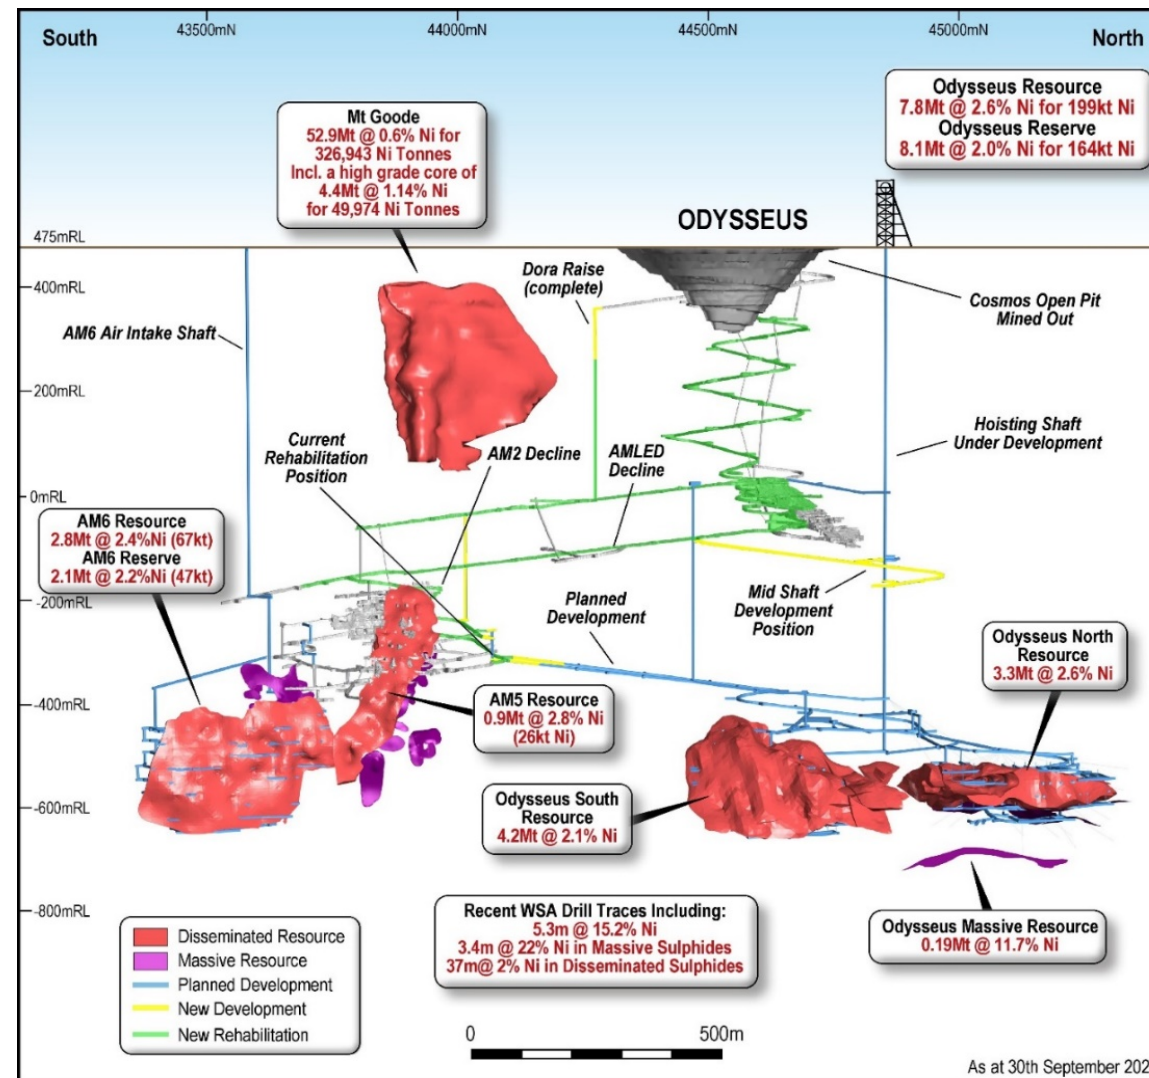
South 43500mN 44000mN 44500mN 45000mN North

Odysseus Resource
7.8Mt @ 2.6% Ni for 199kt Ni
Odysseus Reserve
8.1Mt @ 2.0% Ni for 164kt Ni

Mt Goode
52.9Mt @ 0.6% Ni for 326,943 Ni Tonnes
Incl. a high grade core of 4.4Mt @ 1.14% Ni for 49,974 Ni Tonnes

ODYSSEUS

475mRL

400mRL

200mRL

0mRL

-200mRL

-400mRL

-600mRL

-800mRL

Dora Raise (complete)

Cosmos Open Pit Mined Out

AM6 Air Intake Shaft

Hoisting Shaft Under Development

Current Rehabilitation Position

AM2 Decline

AMLED Decline

AM6 Resource
2.8Mt @ 2.4%Ni (67kt)
AM6 Reserve
2.1Mt @ 2.2%Ni (47kt)

Mid Shaft Development Position

Planned Development

Odysseus North Resource
3.3Mt @ 2.6% Ni

AM5 Resource
0.9Mt @ 2.8% Ni
(26kt Ni)

Odysseus South Resource
4.2Mt @ 2.1% Ni

Recent WSA Drill Traces Including:
5.3m @ 15.2% Ni
3.4m @ 22% Ni in Massive Sulphides
37m@ 2% Ni in Disseminated Sulphides

Odysseus Massive Resource
0.19Mt @ 11.7% Ni

Disseminated Resource
Massive Resource
Planned Development
New Development
New Rehabilitation

0 500m

As at 30th September 202